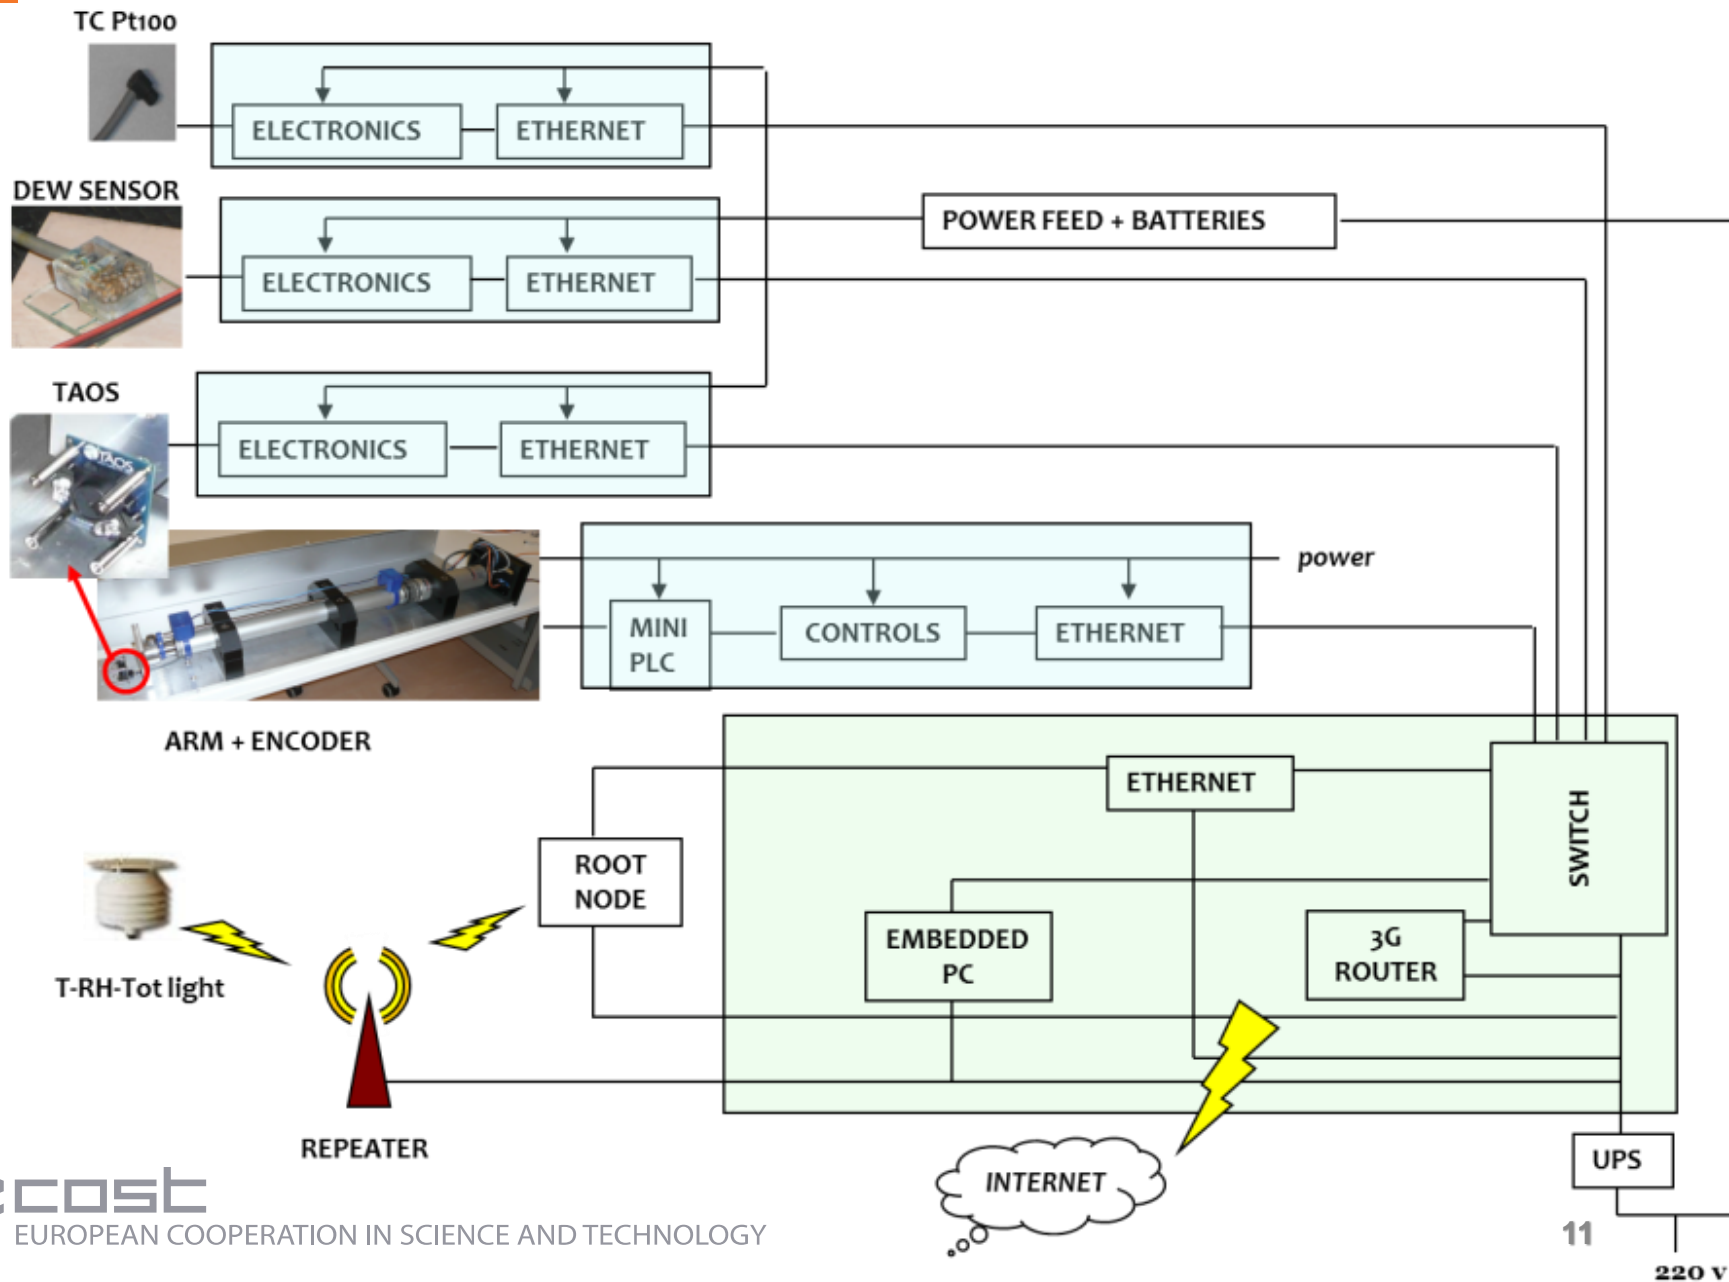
TC Pt100

ELECTRONICS

ETHERNET

DEW SENSOR

ELECTRONICS

ETHERNET

POWER FEED + BATTERIES

TAOS

ELECTRONICS

ETHERNET

power

MINI PLC

CONTROLS

ETHERNET

ARM + ENCODER

ETHERNET

SWITCH

ROOT NODE

EMBEDDED PC

3G ROUTER

T-RH-Tot light

REPEATER

UPS

INTERNET

cost

EUROPEAN COOPERATION IN SCIENCE AND TECHNOLOGY

11

220 V